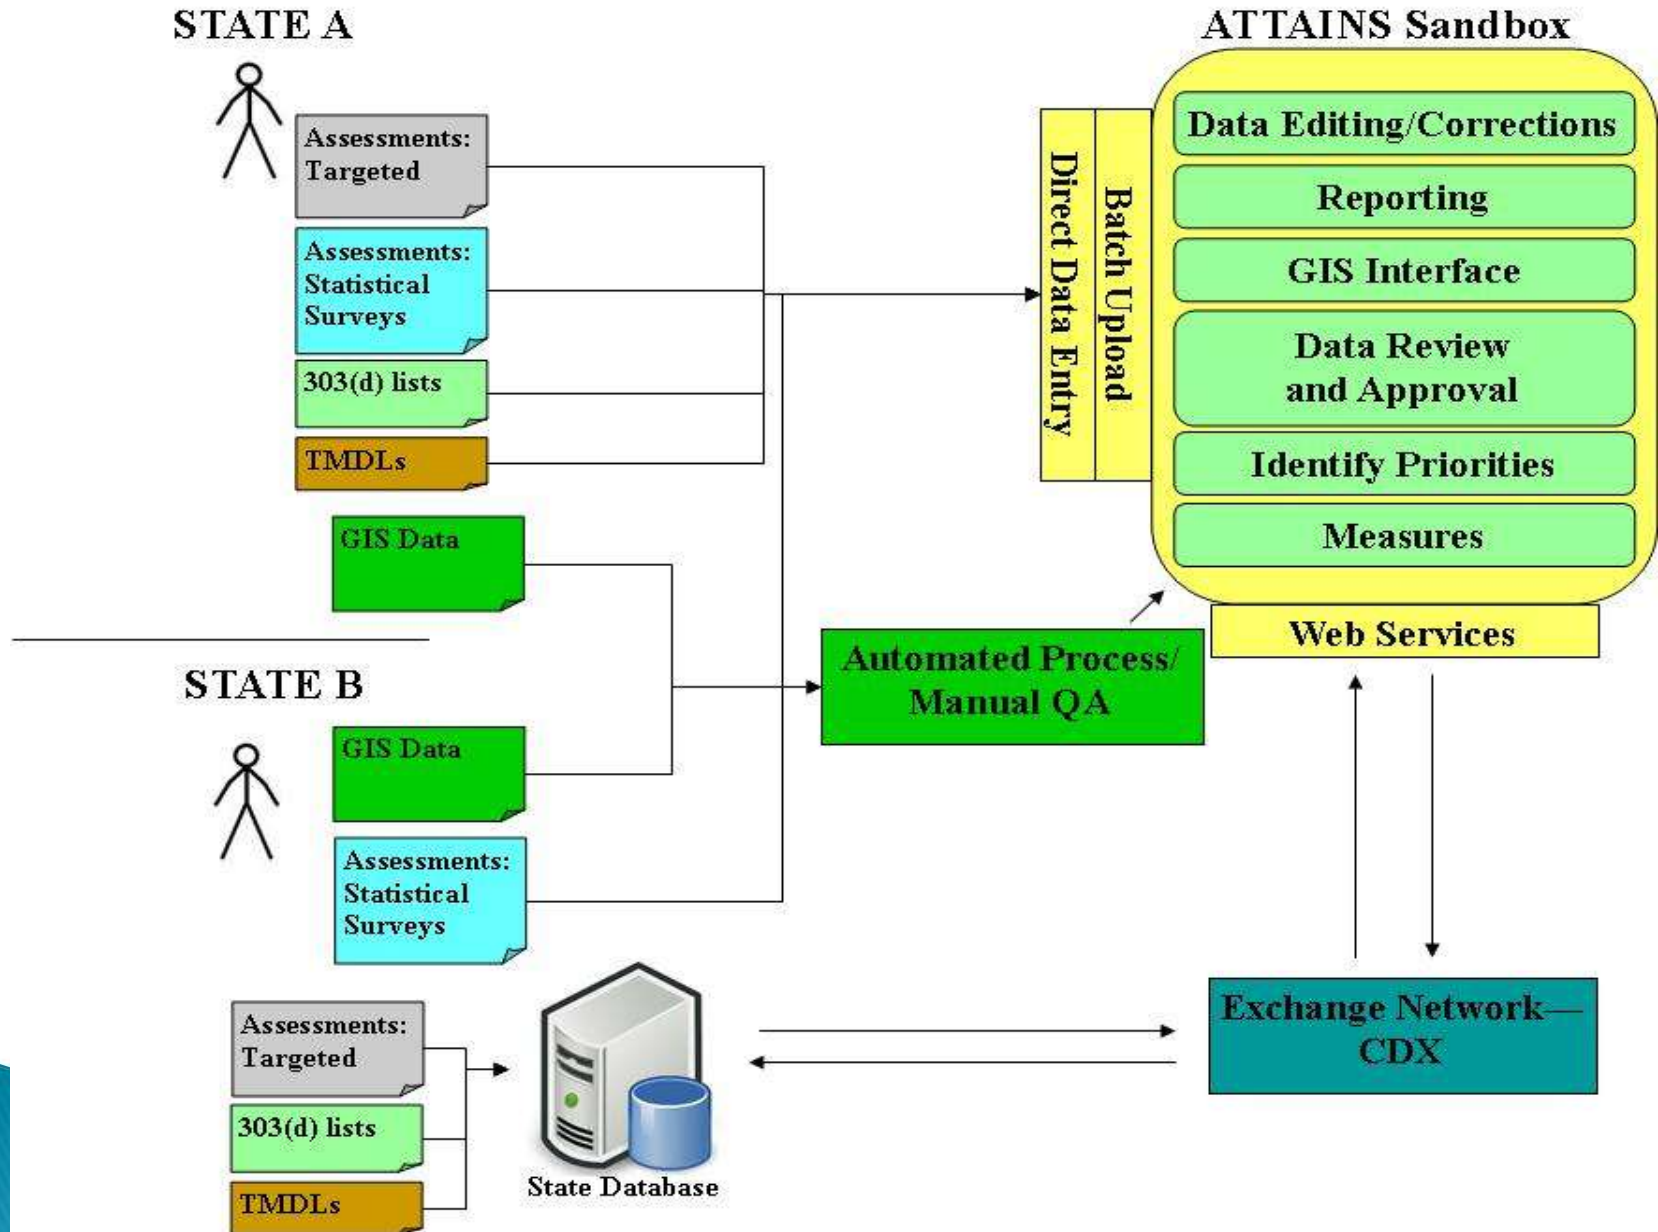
STATE A

Assessments: Targeted

Assessments: Statistical Surveys

303(d) lists

TMDLs

GIS Data

STATE B

GIS Data

Assessments: Statistical Surveys

Assessments: Targeted

303(d) lists

TMDLs

State Database

ATTAINS Sandbox

Direct Data Entry

Batch Upload

Data Editing/Corrections

Reporting

GIS Interface

Data Review and Approval

Identify Priorities

Measures

Web Services

Automated Process/ Manual QA

Exchange Network—CDX